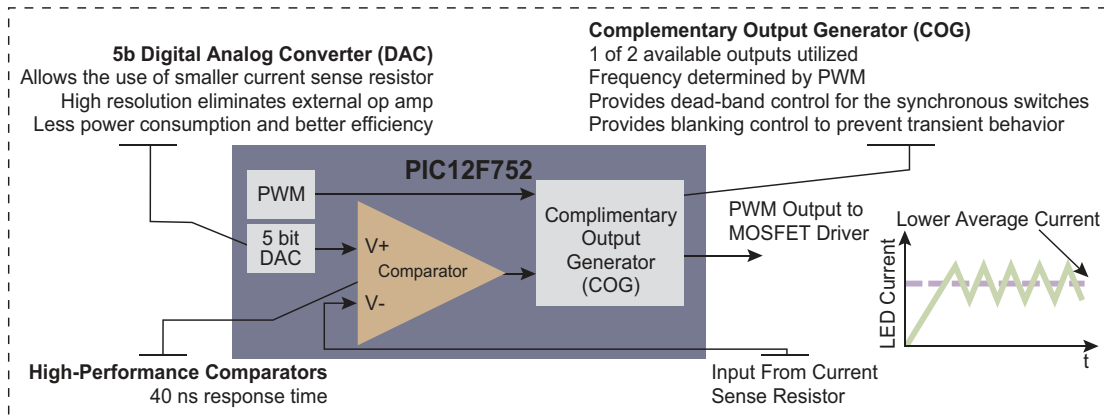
**5b Digital Analog Converter (DAC)**
Allows the use of smaller current sense resistor
High resolution eliminates external op amp
Less power consumption and better efficiency

**Complementary Output Generator (COG)**
1 of 2 available outputs utilized
Frequency determined by PWM
Provides dead-band control for the synchronous switches
Provides blanking control to prevent transient behavior

PIC12F752

PWM

5 bit DAC

V+

Comparator

V-

Complimentary Output Generator (COG)

PWM Output to MOSFET Driver

Lower Average Current

LED Current

t

**High-Performance Comparators**
40 ns response time

Input From Current Sense Resistor